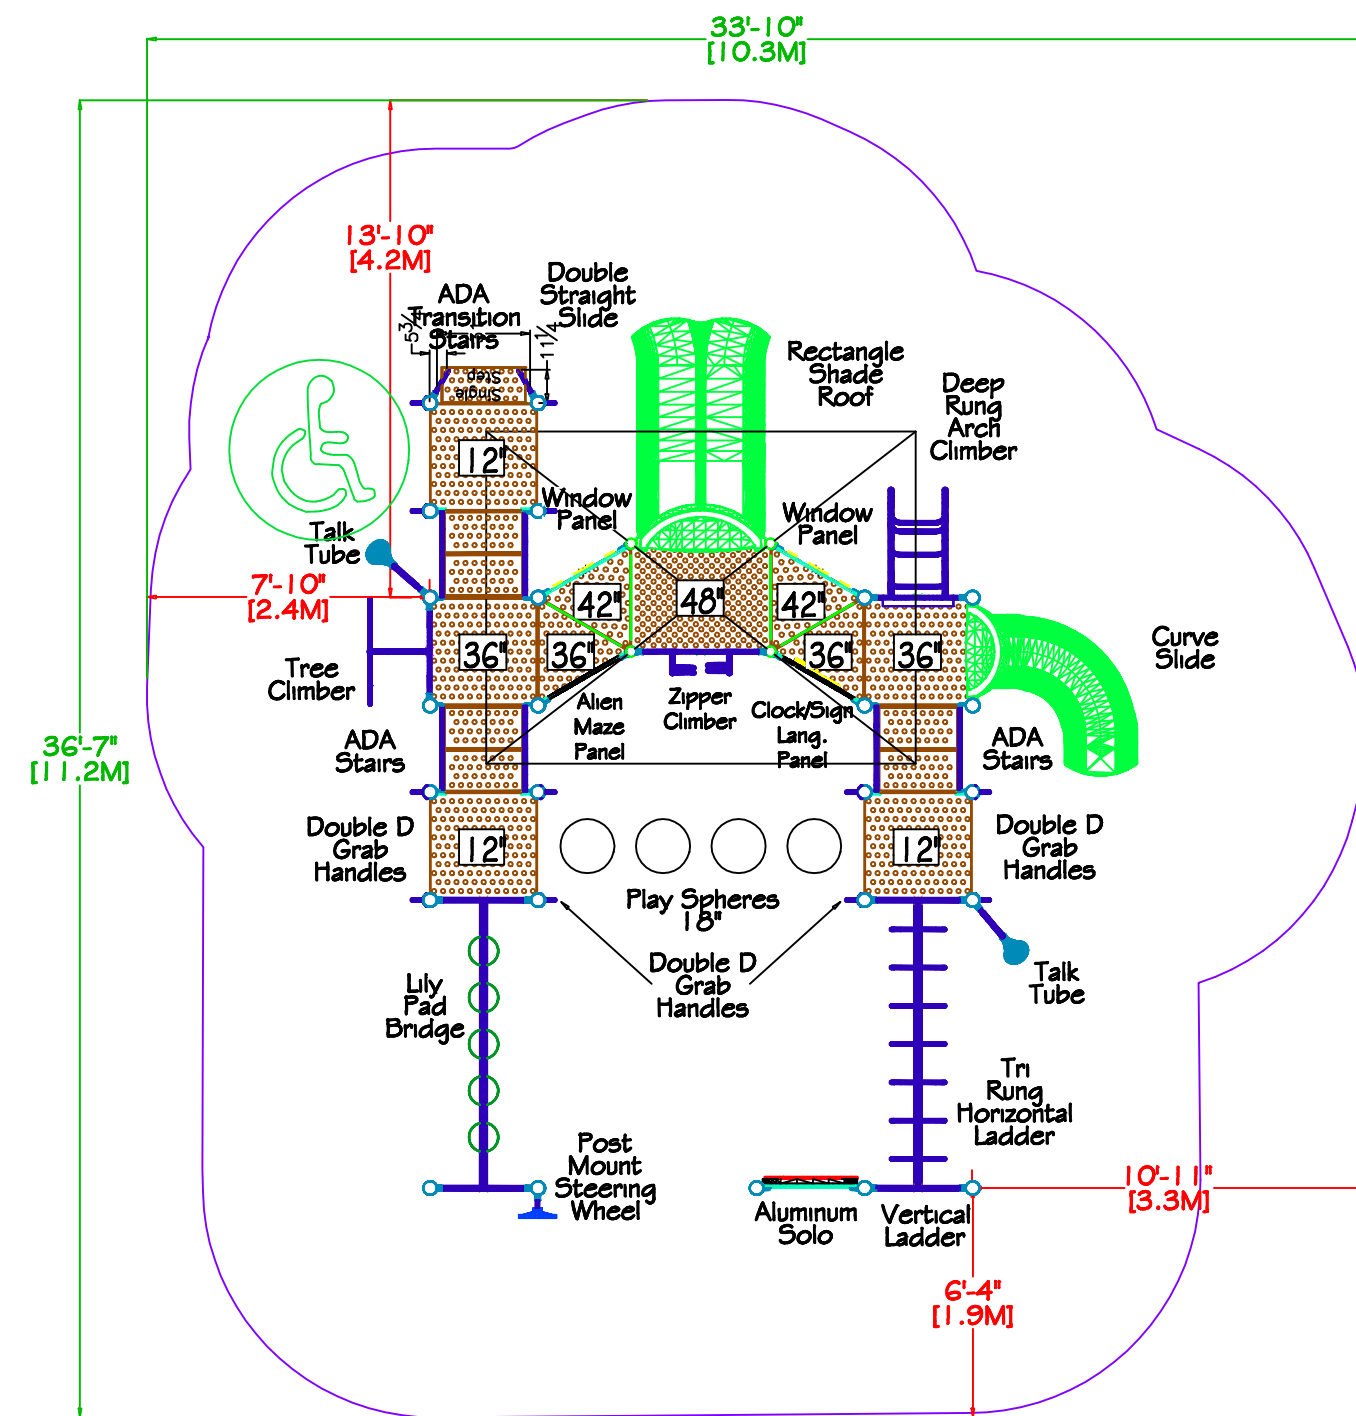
33'-10"
[10.3M]

13'-10"
[4.2M]

ADA Transition Stairs

Double Straight Slide

5 3/4

11 1/4

Single Step

Rectangle Shade Roof

Deep Rung Arch Climber

12"

Window Panel

Window Panel

Talk Tube

7'-10"
[2.4M]

42"

48"

42"

36"

36"

36"

36"

Curve Slide

Tree Climber

Alien Maze Panel

Zipper Climber

Clock/Sign Lang. Panel

36'-7"
[11.2M]

ADA Stairs

ADA Stairs

Double D Grab Handles

12"

12"

Double D Grab Handles

Play Spheres 18"

Double D Grab Handles

Talk Tube

Lily Pad Bridge

Tri Rung Horizontal Ladder

Post Mount Steering Wheel

10'-11"
[3.3M]

Aluminum Solo

Vertical Ladder

6'-4"
[1.9M]